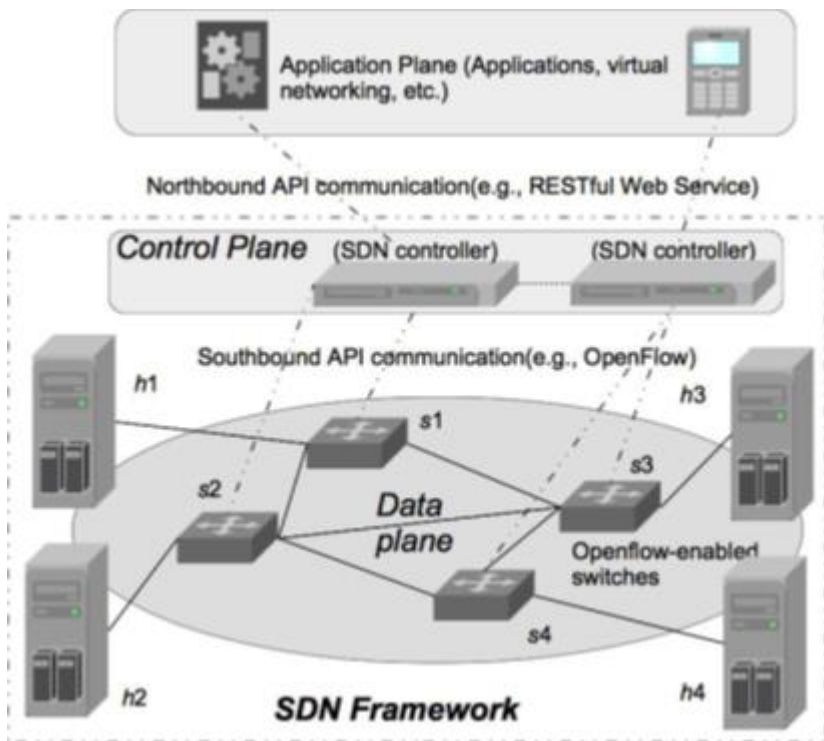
Application Plane (Applications, virtual networking, etc.)

Northbound API communication(e.g., RESTful Web Service)

Control Plane

(SDN controller)

(SDN controller)

Southbound API communication(e.g., OpenFlow)

h1

s1

h3

s3

s2

Data plane

Openflow-enabled switches

s4

h2

h4

SDN Framework